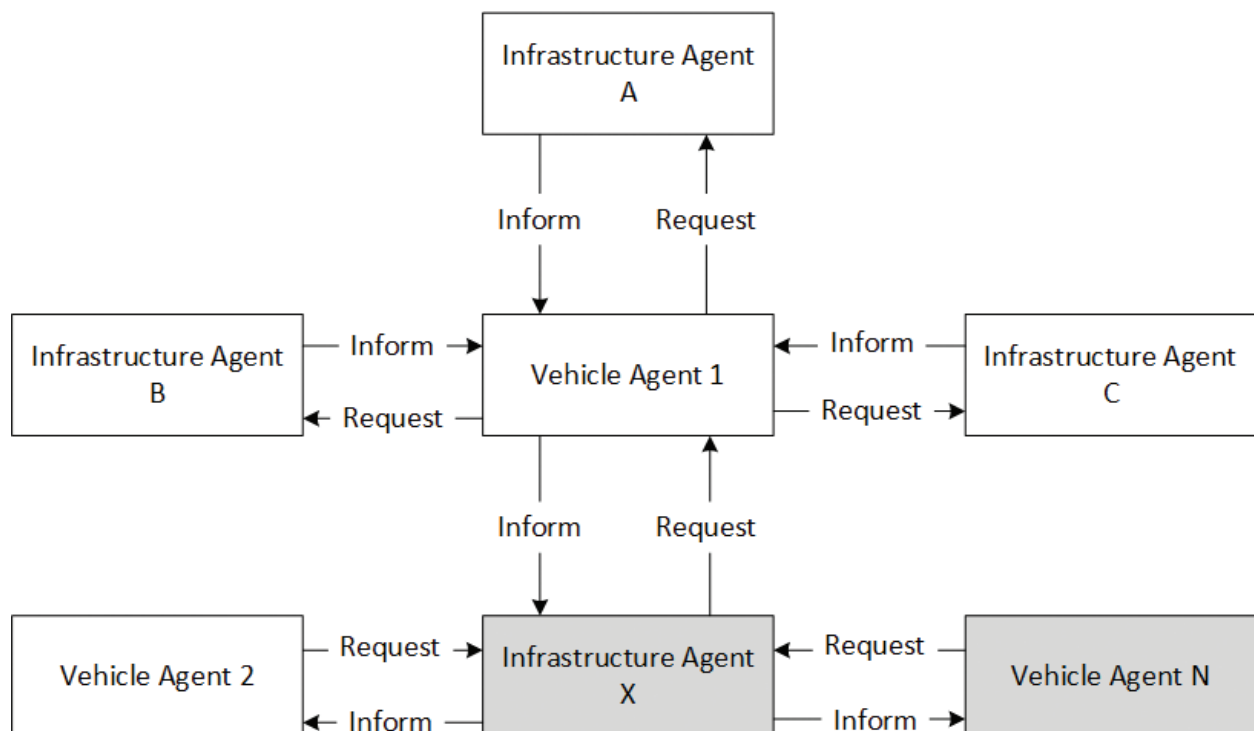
Infrastructure Agent A

Inform

Request

Infrastructure Agent B

Inform

Request

Vehicle Agent 1

Inform

Request

Infrastructure Agent C

Inform

Request

Vehicle Agent 2

Request

Inform

Infrastructure Agent X

Request

Inform

Vehicle Agent N